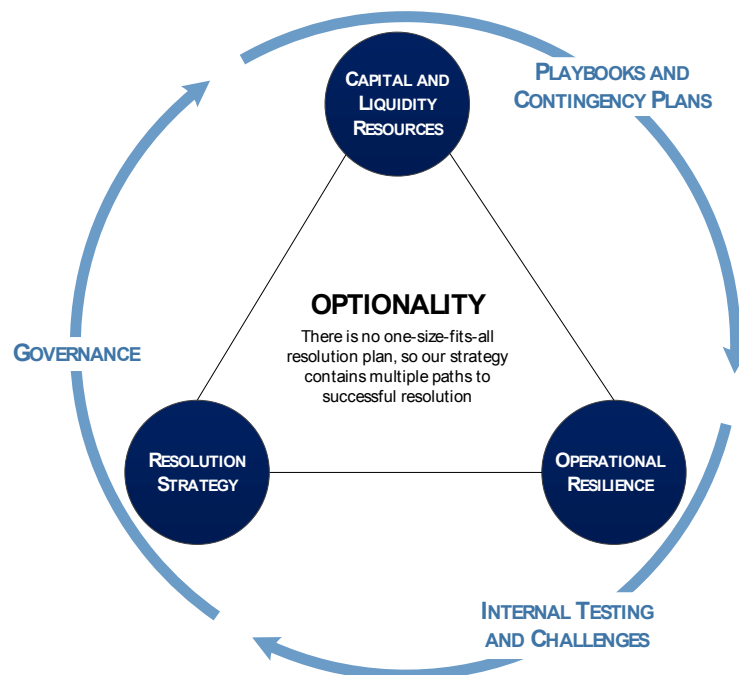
Capital and Liquidity Resources

Playbooks and Contingency Plans

OPTIONALITY
There is no one-size-fits-all resolution plan, so our strategy contains multiple paths to successful resolution

Governance

Resolution Strategy

Operational Resilience

Internal Testing and Challenges